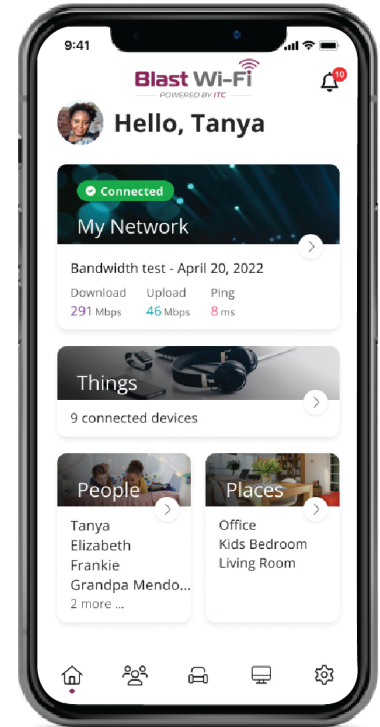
9:41

Blast Wi-Fi
POWERED BY ITC

10

Hello, Tanya

Connected
My Network

Bandwidth test - April 20, 2022
Download 291 Mbps
Upload 46 Mbps
Ping 8 ms

Things
9 connected devices

People
Tanya
Elizabeth
Frankie
Grandpa Mendo...
2 more ...

Places
Office
Kids Bedroom
Living Room